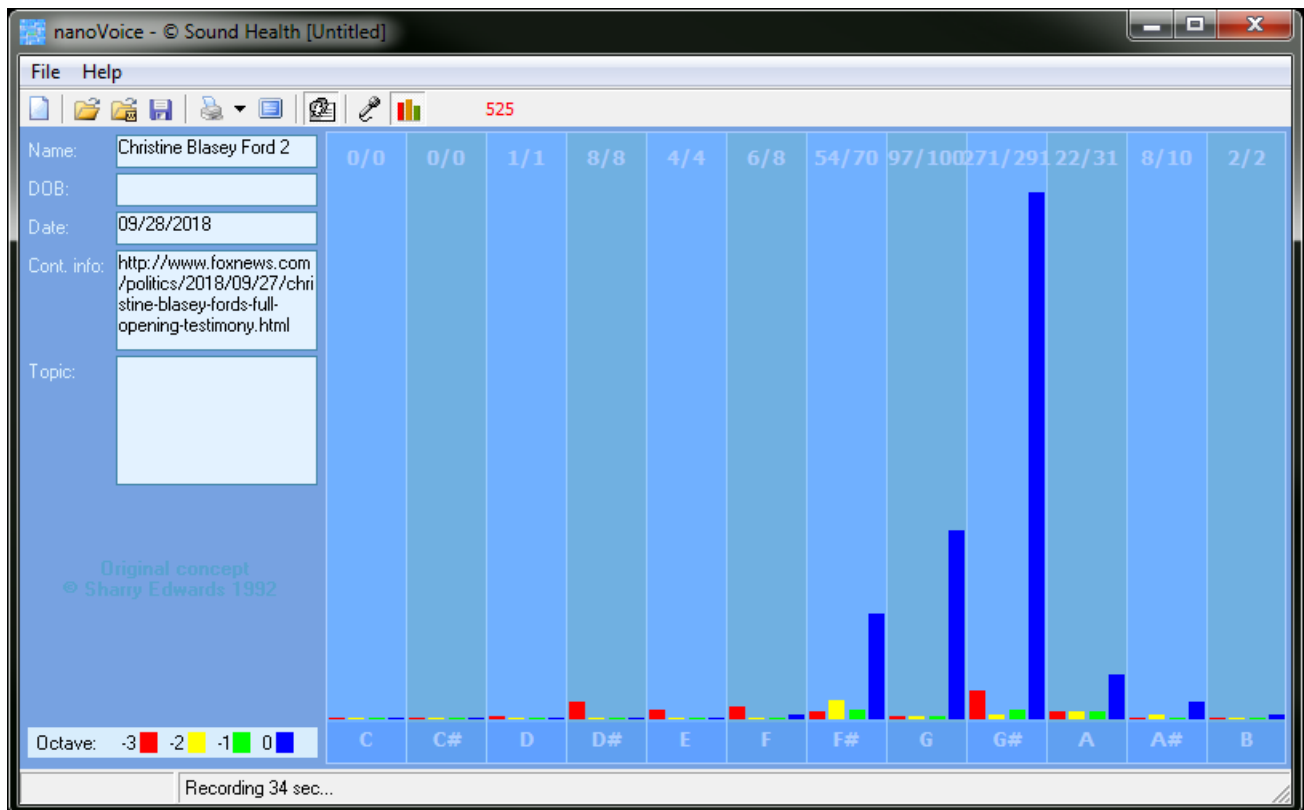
nanoVoice - © Sound Health [Untitled]

File Help

525

Name: Christine Blasey Ford 2

DOB:

Date: 09/28/2018

Cont. info: http://www.foxnews.com/politics/2018/09/27/christine-blasey-fords-full-opening-testimony.html

Topic:

Original concept
© Sharry Edwards 1992

Octave: -3 -2 -1 0

| 0/0 | 0/0 | 1/1 | 8/8 | 4/4 | 6/8 | 54/70 | 97/100 | 271/291 | 22/31 | 8/10 | 2/2 |
|---|---|---|---|---|---|---|---|---|---|---|---|
| C | C# | D | D# | E | F | F# | G | G# | A | A# | B |

Recording 34 sec...